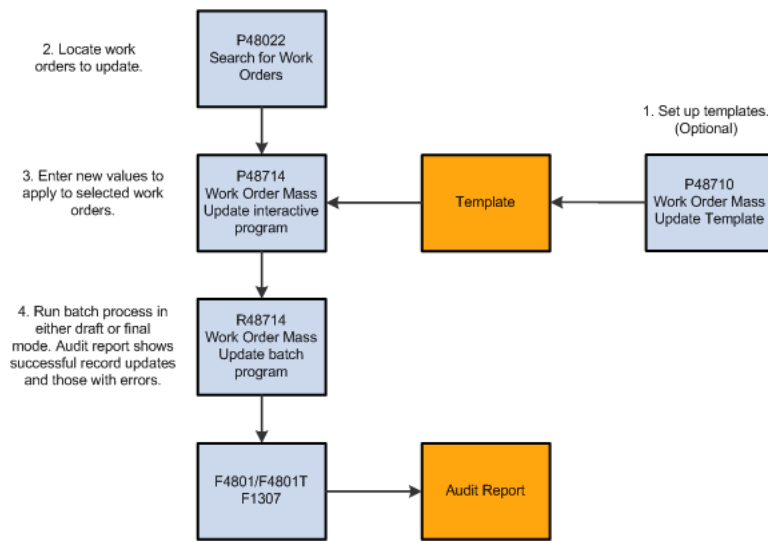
2. Locate work orders to update.

P48022
Search for Work Orders

1. Set up templates. (Optional)

3. Enter new values to apply to selected work orders.

P48714
Work Order Mass Update interactive program

Template

P48710
Work Order Mass Update Template

4. Run batch process in either draft or final mode. Audit report shows successful record updates and those with errors.

R48714
Work Order Mass Update batch program

F4801/F4801T
F1307

Audit Report